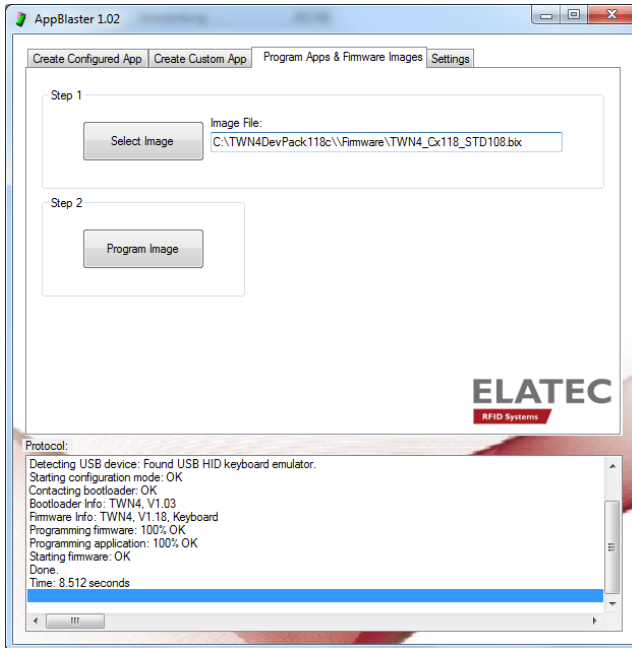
AppBlaster 1.02

Create Configured App | Create Custom App | Program Apps & Firmware Images | Settings

Step 1

Select Image

Image File:

C:\TWN4DevPack118c\\Firmware\TWN4_Cx118_STD108.bix

Step 2

Program Image

ELATEC
RFID Systems

Protocol:

Detecting USB device: Found USB HID keyboard emulator.
Starting configuration mode: OK
Contacting bootloader: OK
Bootloader Info: TWN4, V1.03
Firmware Info: TWN4, V1.18, Keyboard
Programming firmware: 100% OK
Programming application: 100% OK
Starting firmware: OK
Done.
Time: 8.512 seconds